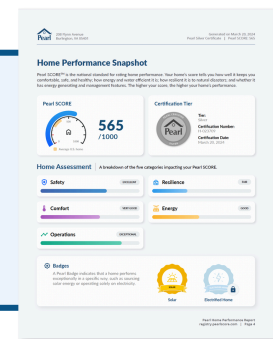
Pearl

208 Home Avenue
Burlington, VA 00000

Generated on March 20, 2024
Pearl Silver Certified | Pearl SCORE: 565

Home Performance Snapshot

Pearl SCORE™ is the national standard for rating home performance. Your home's score tells you how well it keeps you comfortable, safe, and healthy; how energy and water efficient it is; how resilient it is to natural disasters; and whether it has energy-generating and management features. The higher your score, the higher your home's performance.

Pearl SCORE

565
/1000

Average: 475 homes

Certification Tier

Tier:
Silver
Certification Number:
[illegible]
Certification Date:
March 20, 2024

Home Assessment | A breakdown of the five categories impacting your Pearl SCORE.

Safety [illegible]

Resilience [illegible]

Comfort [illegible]

Energy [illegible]

Operations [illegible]

Badges

A Pearl Badge indicates that a home performs exceptionally in a specific area, such as operating solar energy or operating solely on electricity.

Solar

Electrified Home

Pearl Home Performance Report
registry.pearlscore.com | Page 4